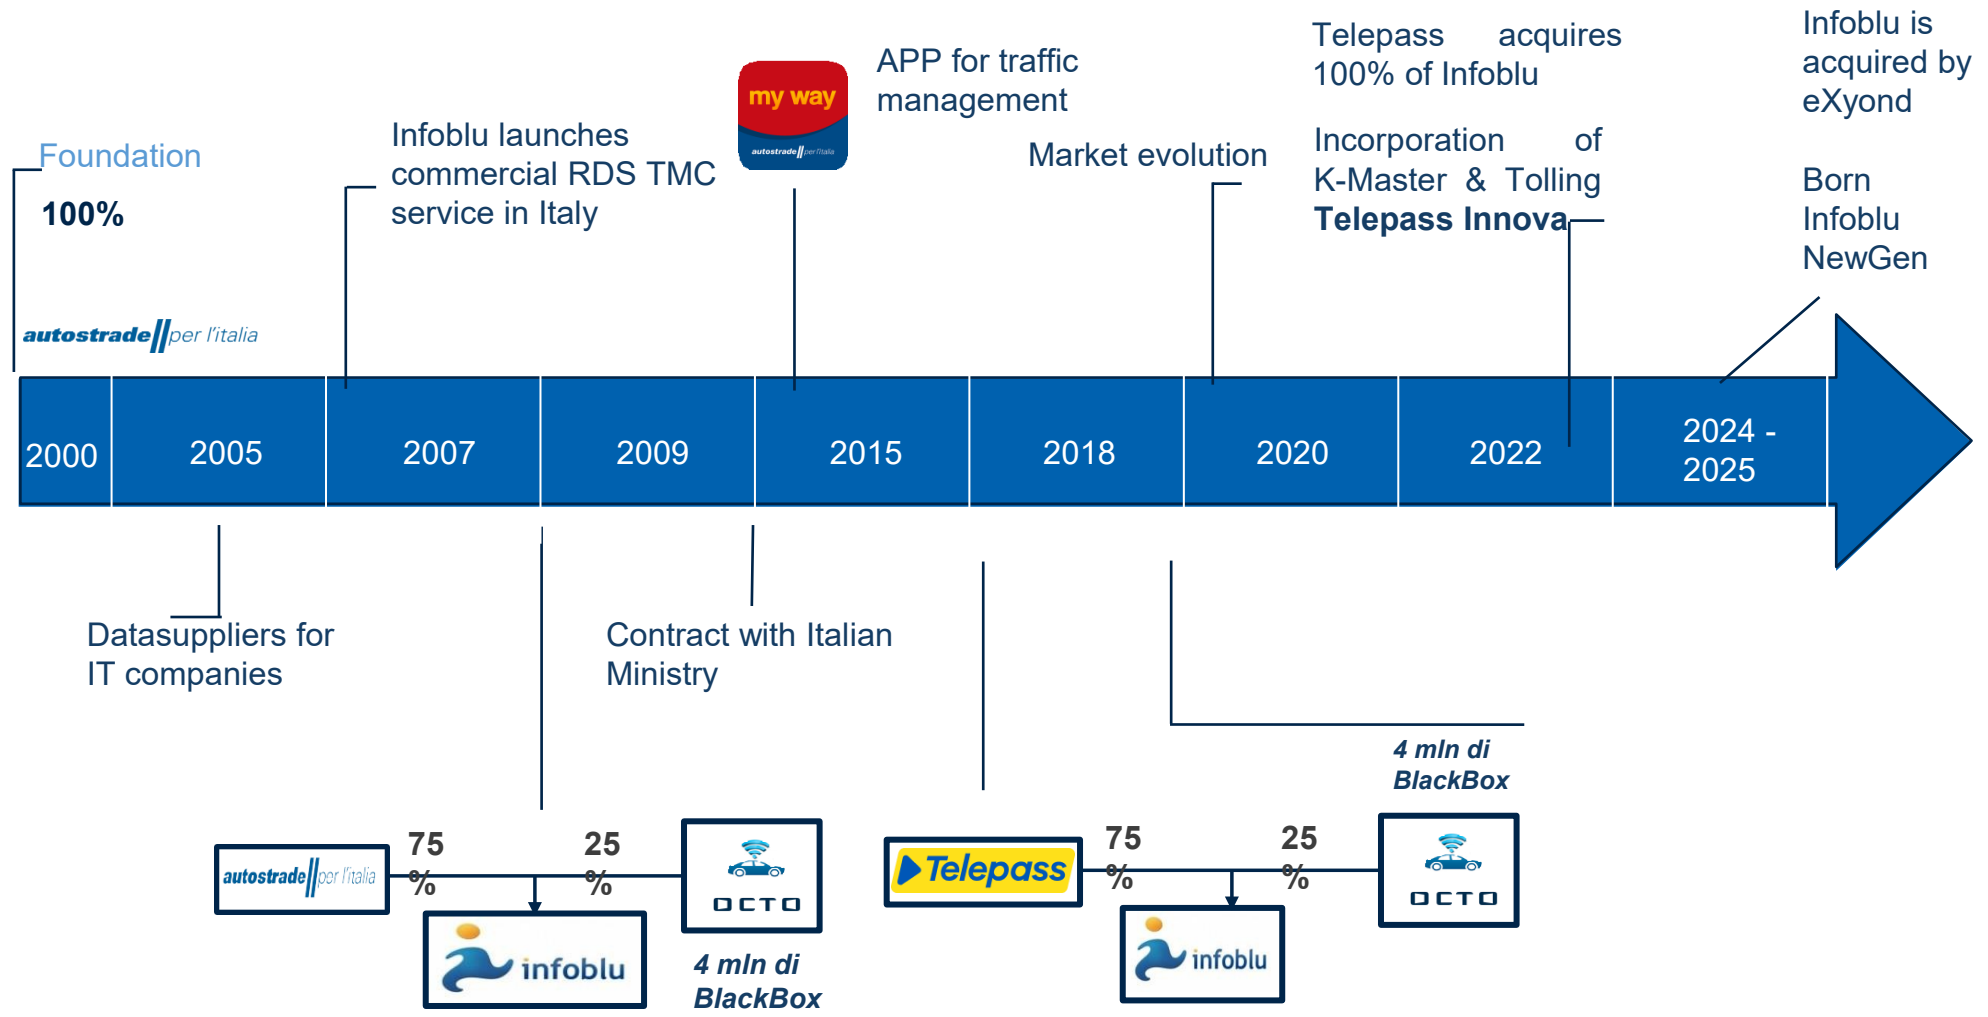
Foundation

100%

autostrade per l'italia

Infoblu launches commercial RDS TMC service in Italy

my way
autostrade per l'italia

APP for traffic management

Market evolution

Telepass acquires 100% of Infoblu

Incorporation of K-Master & Tolling
**Telepass Innova**

Infoblu is acquired by eXyond

Born Infoblu NewGen

| 2000 | 2005 | 2007 | 2009 | 2015 | 2018 | 2020 | 2022 | 2024 - 2025 |
|---|---|---|---|---|---|---|---|---|

Datasuppliers for IT companies

Contract with Italian Ministry

autostrade per l'italia
75 %
25 %
OCTO
infoblu
*4 mln di BlackBox*

Telepass
75 %
25 %
OCTO
infoblu
*4 mln di BlackBox*